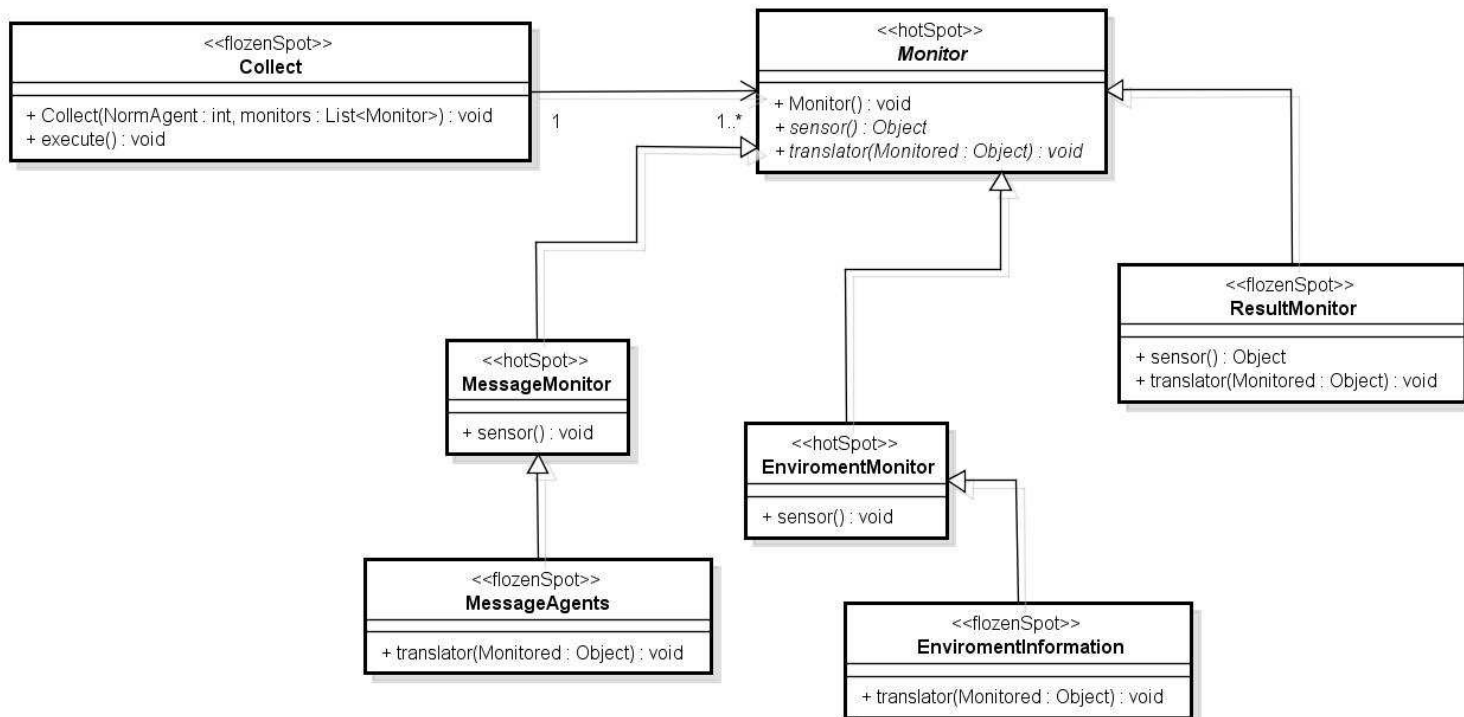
<<flozenSpot>>
Collect

+ Collect(NormAgent : int, monitors : List<Monitor>) : void
+ execute() : void

1

1..*

<<hotSpot>>
Monitor

+ Monitor() : void
+ sensor() : Object
+ translator(Monitored : Object) : void

<<flozenSpot>>
ResultMonitor

+ sensor() : Object
+ translator(Monitored : Object) : void

<<hotSpot>>
MessageMonitor

+ sensor() : void

<<hotSpot>>
EnviromentMonitor

+ sensor() : void

<<flozenSpot>>
MessageAgents

+ translator(Monitored : Object) : void

<<flozenSpot>>
EnviromentInformation

+ translator(Monitored : Object) : void